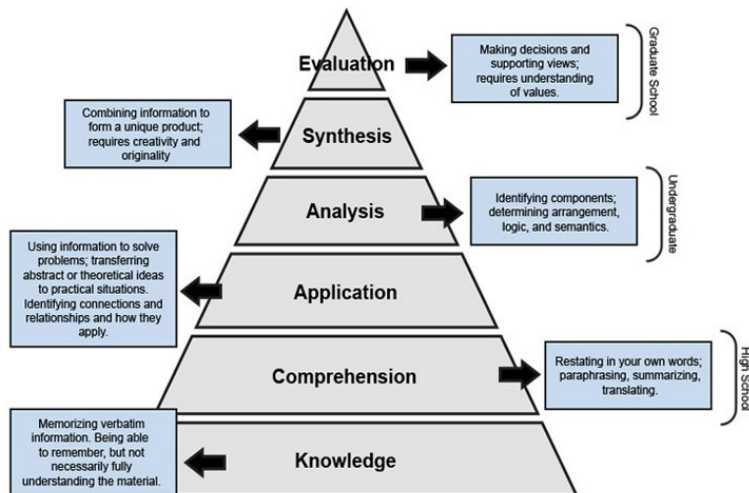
Evaluation

Making decisions and supporting views; requires understanding of values.

Graduate School

Combining information to form a unique product; requires creativity and originality

Synthesis

Analysis

Identifying components; determining arrangement, logic, and semantics.

Undergraduate

Using information to solve problems; transferring abstract or theoretical ideas to practical situations. Identifying connections and relationships and how they apply.

Application

Comprehension

Restating in your own words; paraphrasing, summarizing, translating.

High School

Memorizing verbatim information. Being able to remember, but not necessarily fully understanding the material.

Knowledge